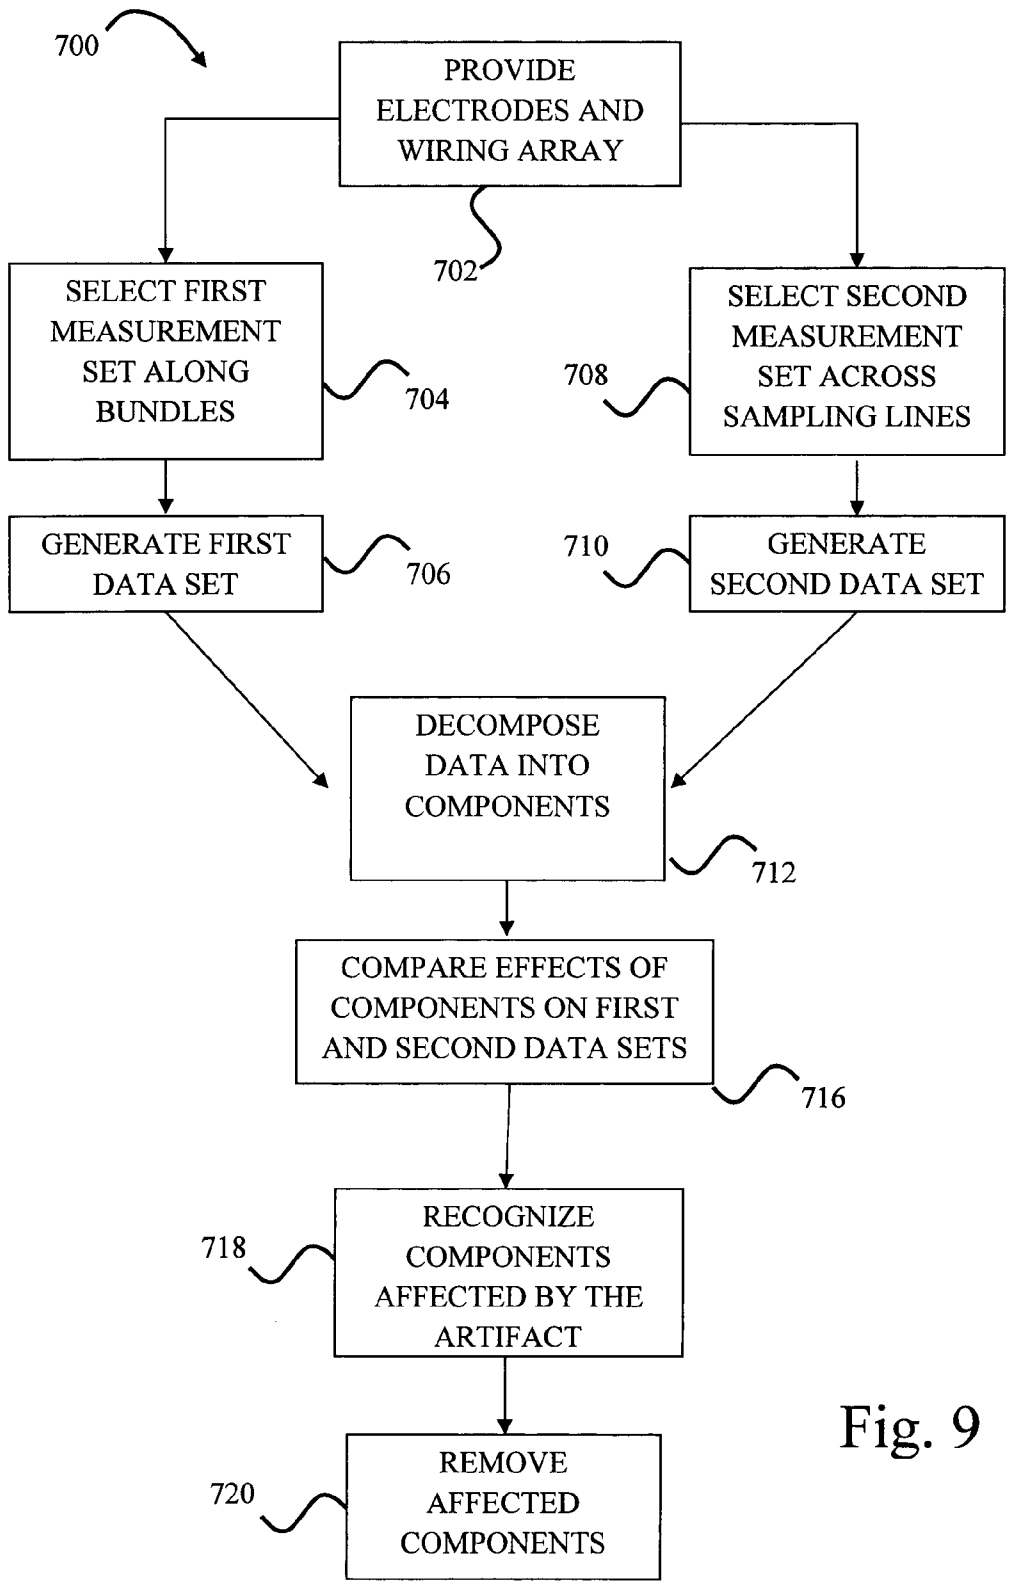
700

PROVIDE ELECTRODES AND WIRING ARRAY

702

SELECT FIRST MEASUREMENT SET ALONG BUNDLES

704

708

SELECT SECOND MEASUREMENT SET ACROSS SAMPLING LINES

GENERATE FIRST DATA SET

706

710

GENERATE SECOND DATA SET

DECOMPOSE DATA INTO COMPONENTS

712

COMPARE EFFECTS OF COMPONENTS ON FIRST AND SECOND DATA SETS

716

718

RECOGNIZE COMPONENTS AFFECTED BY THE ARTIFACT

Fig. 9

720

REMOVE AFFECTED COMPONENTS